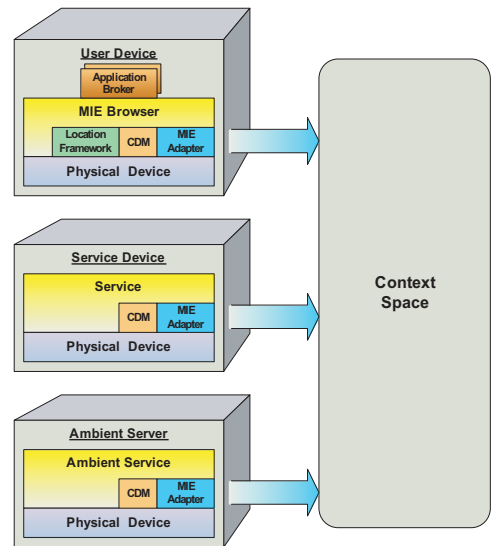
User Device

Application Broker

MIE Browser

Location Framework

CDM

MIE Adapter

Physical Device

Service Device

Service

CDM

MIE Adapter

Physical Device

Ambient Server

Ambient Service

CDM

MIE Adapter

Physical Device

Context Space